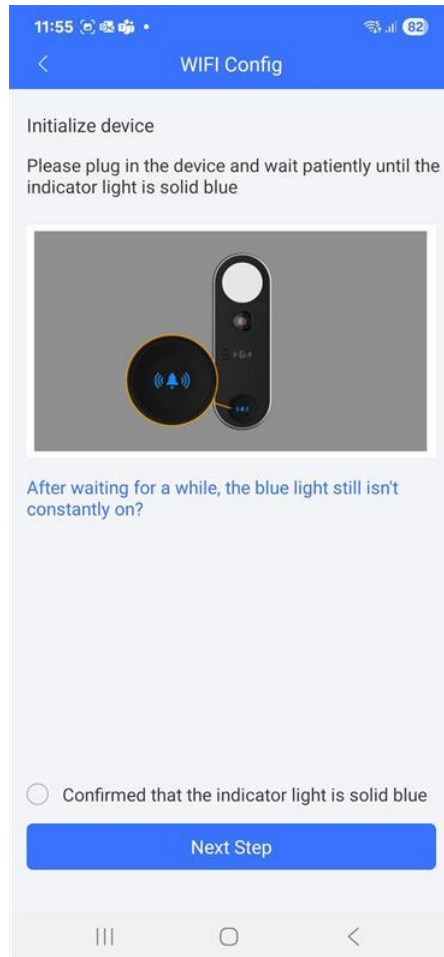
11:55

82

WIFI Config

Initialize device

Please plug in the device and wait patiently until the indicator light is solid blue

After waiting for a while, the blue light still isn't constantly on?

Confirmed that the indicator light is solid blue

Next Step